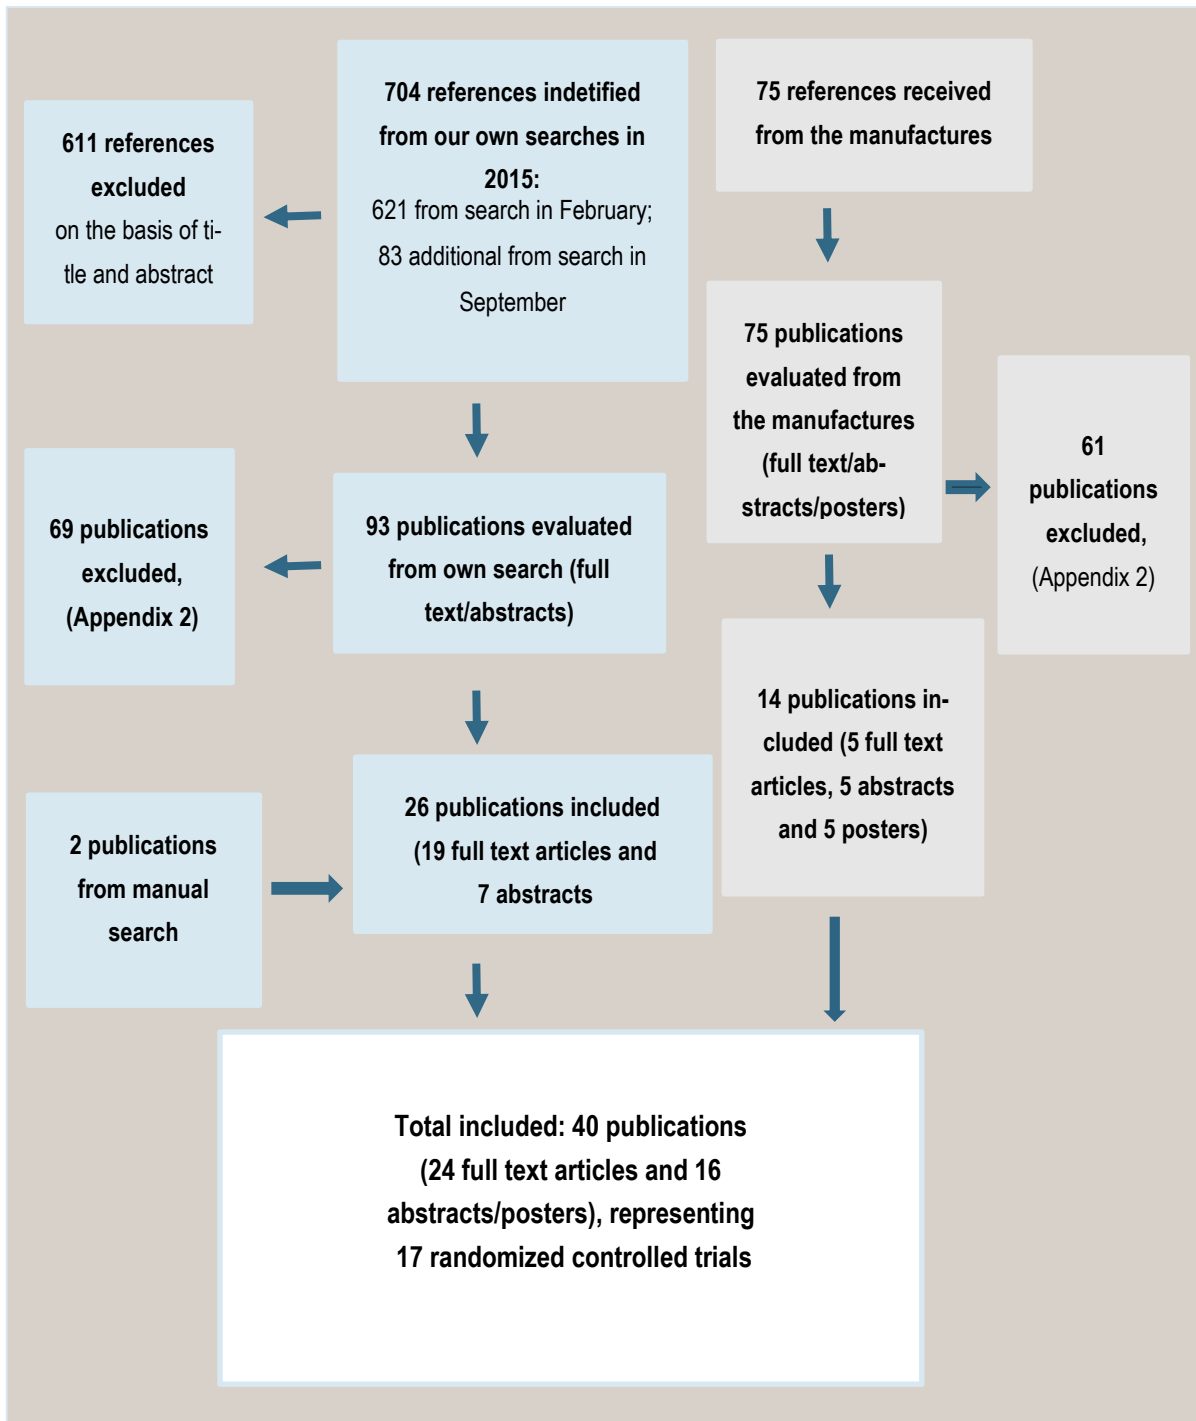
704 references indetified from our own searches in 2015:
621 from search in February;
83 additional from search in September

75 references received from the manufactures

611 references excluded
on the basis of title and abstract

75 publications evaluated from the manufactures (full text/abstracts/posters)

61 publications excluded,
(Appendix 2)

69 publications excluded,
(Appendix 2)

93 publications evaluated from own search (full text/abstracts)

14 publications included (5 full text articles, 5 abstracts and 5 posters)

2 publications from manual search

26 publications included (19 full text articles and 7 abstracts

Total included: 40 publications (24 full text articles and 16 abstracts/posters), representing 17 randomized controlled trials